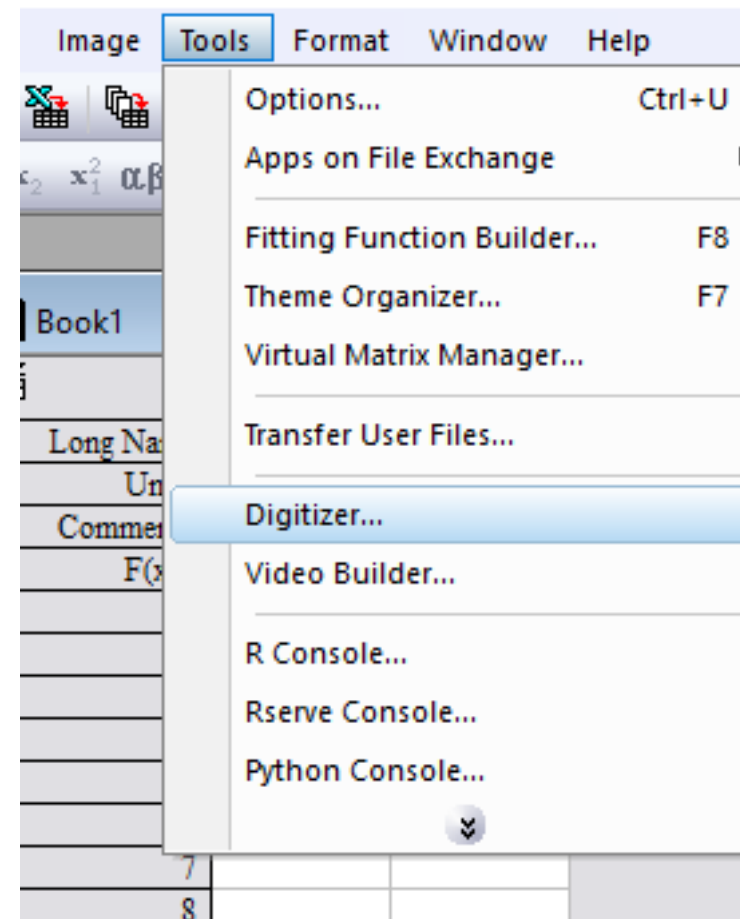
Image Tools Format Window Help

$x_2$ $x_1^2$ αβ

Book1

Long Na

Un

Commen

F(x

7

8

Options... Ctrl+U

Apps on File Exchange

Fitting Function Builder... F8

Theme Organizer... F7

Virtual Matrix Manager...

Transfer User Files...

Digitizer...

Video Builder...

R Console...

Rserve Console...

Python Console...